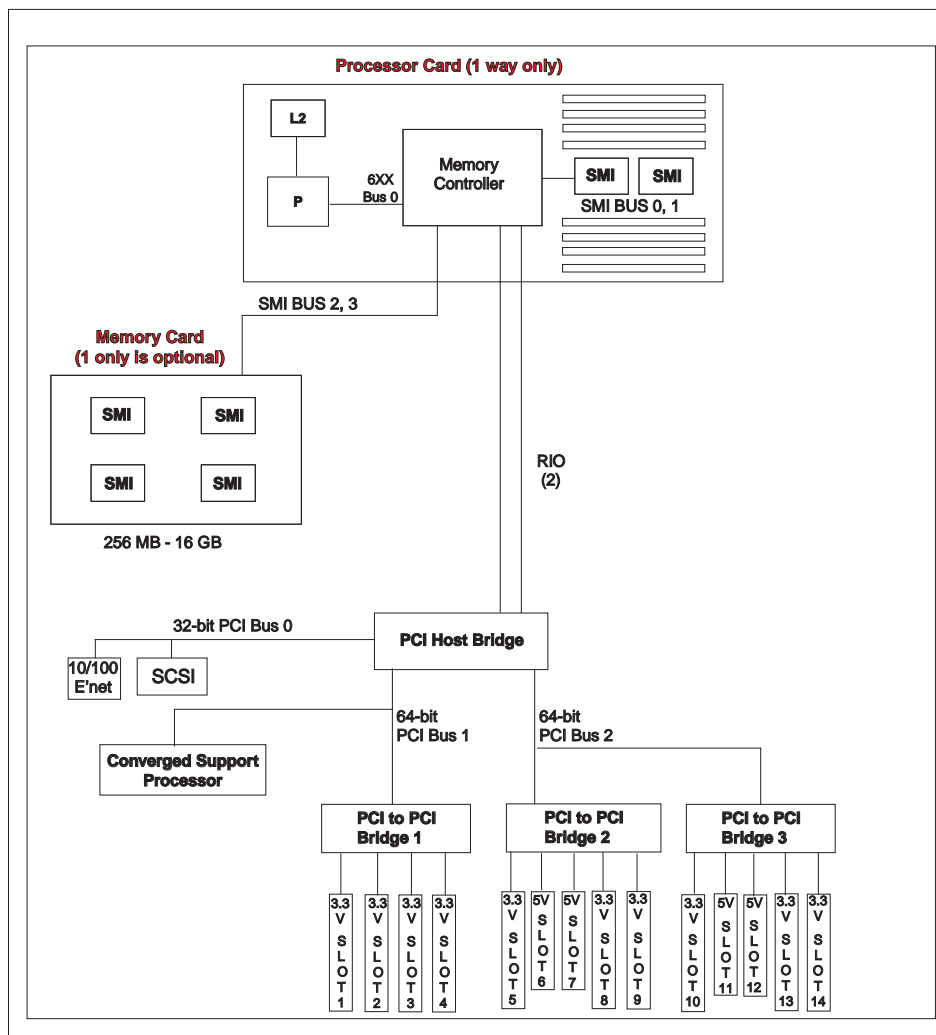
Processor Card (1 way only)

L2

P

6XX
Bus 0

Memory
Controller

SMI

SMI

SMI BUS 0, 1

SMI BUS 2, 3

Memory Card
(1 only is optional)

SMI

SMI

SMI

SMI

256 MB - 16 GB

RIO
(2)

32-bit PCI Bus 0

PCI Host Bridge

10/100
E'net

SCSI

64-bit
PCI Bus 1

64-bit
PCI Bus 2

Converged Support
Processor

PCI to PCI
Bridge 1

PCI to PCI
Bridge 2

PCI to PCI
Bridge 3

3.3 V SLOT 1

3.3 V SLOT 2

3.3 V SLOT 3

3.3 V SLOT 4

3.3 V SLOT 5

5V SLOT 6

5V SLOT 7

3.3 V SLOT 8

3.3 V SLOT 9

3.3 V SLOT 10

5V SLOT 11

5V SLOT 12

3.3 V SLOT 13

3.3 V SLOT 14